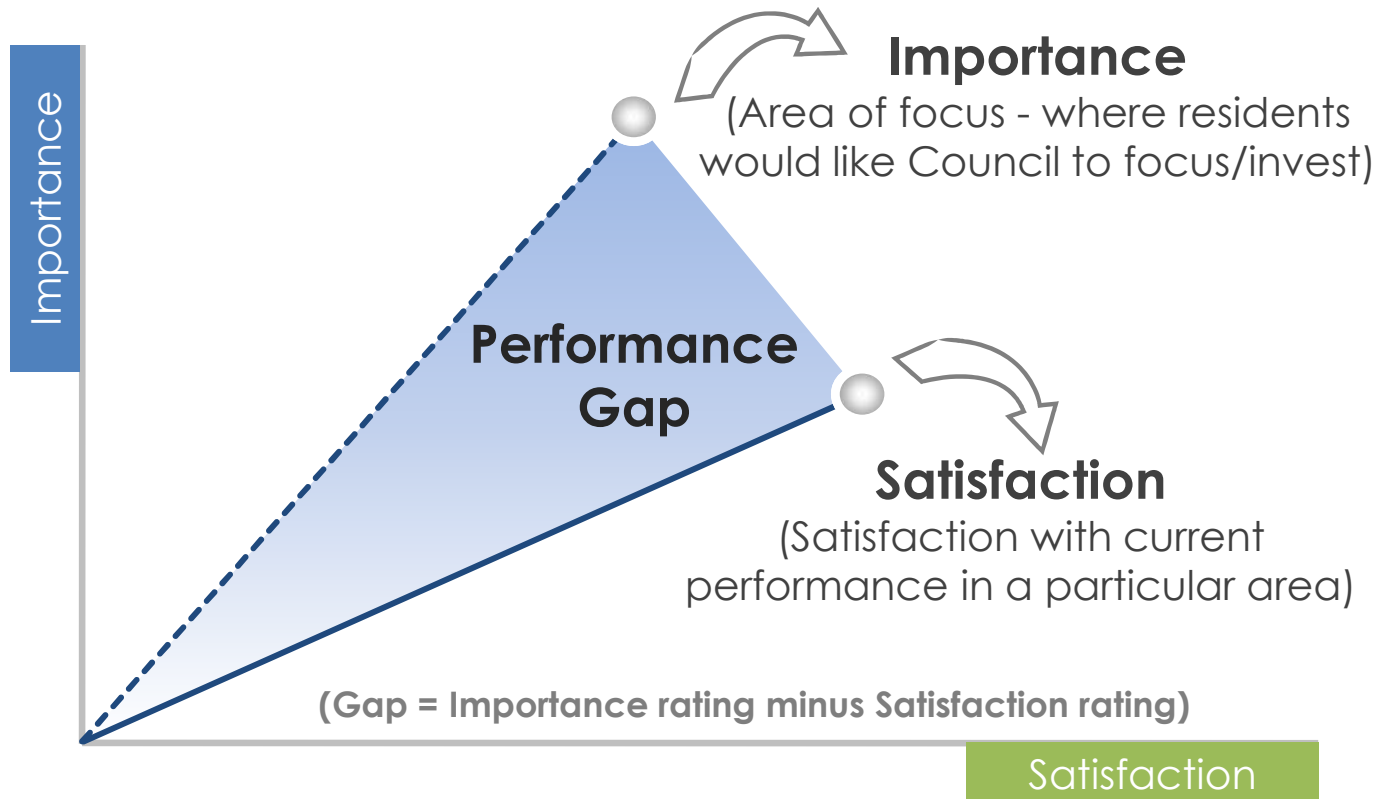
Importance

Importance
(Area of focus - where residents would like Council to focus/invest)

Performance Gap

Satisfaction
(Satisfaction with current performance in a particular area)

(Gap = Importance rating minus Satisfaction rating)

Satisfaction